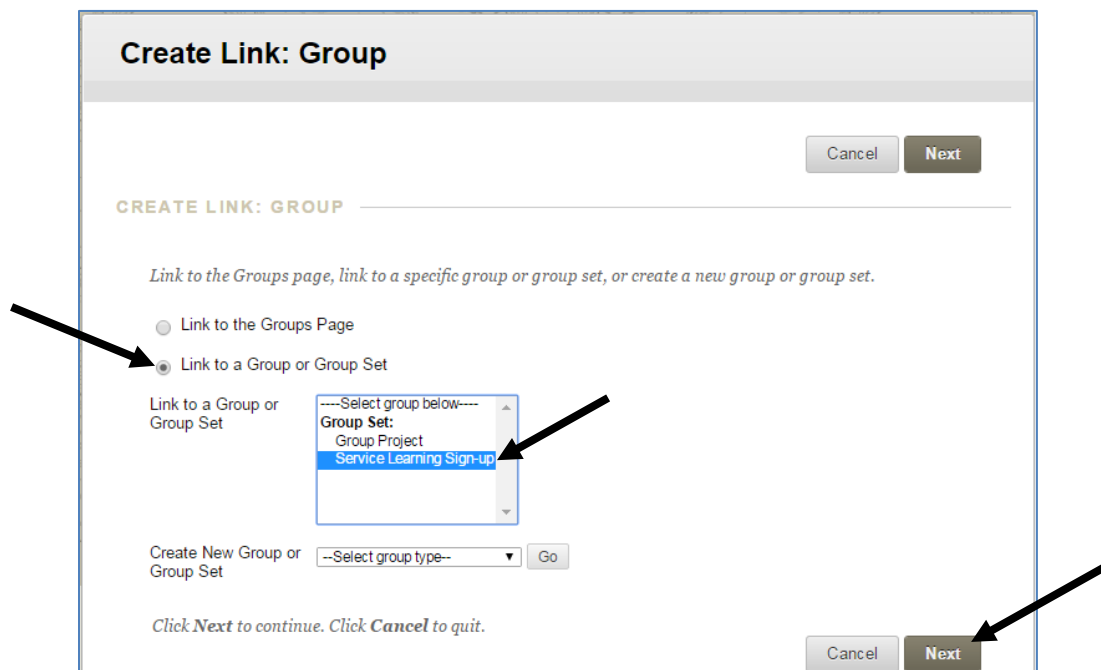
Create Link: Group

Cancel Next

CREATE LINK: GROUP

Link to the Groups page, link to a specific group or group set, or create a new group or group set.

Link to the Groups Page

Link to a Group or Group Set

Link to a Group or Group Set

----Select group below----
Group Set:
Group Project
Service Learning Sign-up

Create New Group or Group Set

--Select group type--

Go

Click **Next** to continue. Click **Cancel** to quit.

Cancel Next